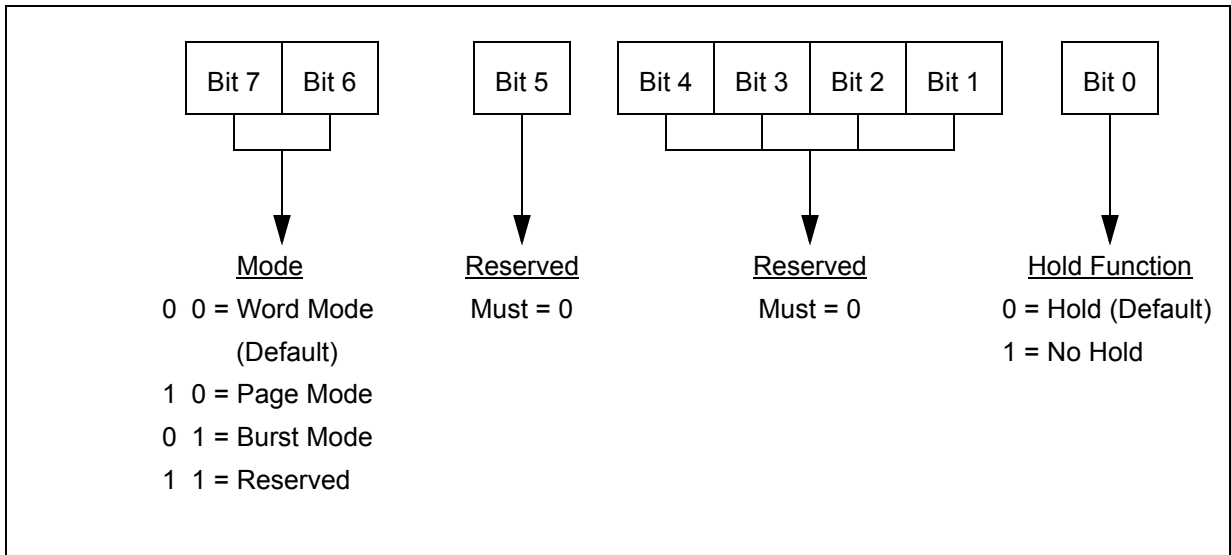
| Bit 7 | Bit 6 | Bit 5 | Bit 4 | Bit 3 | Bit 2 | Bit 1 | Bit 0 |
|---|---|---|---|---|---|---|---|

Mode
0 0 = Word Mode (Default)
1 0 = Page Mode
0 1 = Burst Mode
1 1 = Reserved

Reserved
Must = 0

Reserved
Must = 0

Hold Function
0 = Hold (Default)
1 = No Hold